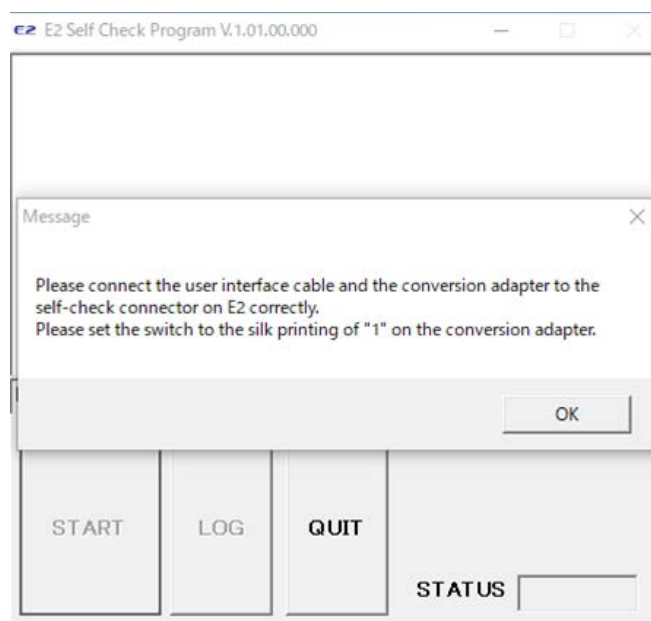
E2 E2 Self Check Program V.1.01.00.000

Message

Please connect the user interface cable and the conversion adapter to the self-check connector on E2 correctly.
Please set the switch to the silk printing of "1" on the conversion adapter.

OK

START

LOG

QUIT

STATUS